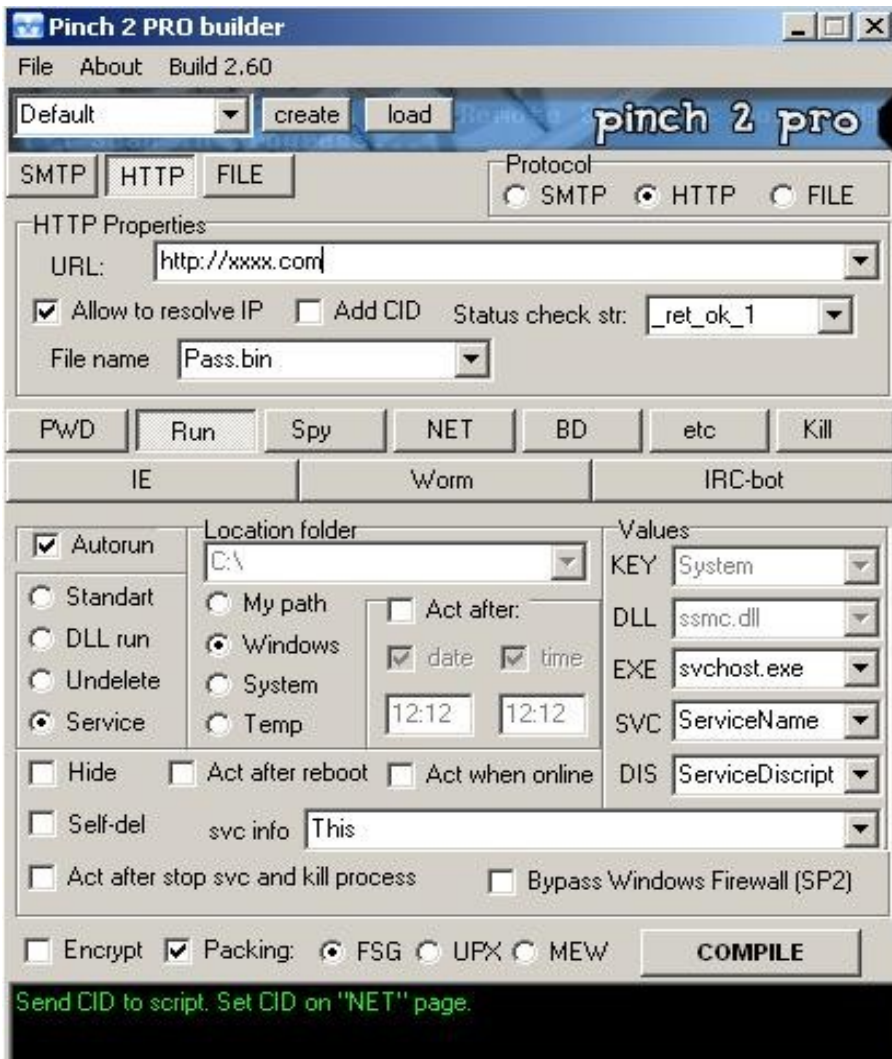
Pinch 2 PRO builder

File About Build 2.60

Default create load

pinch 2 pro

SMTP HTTP FILE

Protocol
SMTP HTTP FILE

HTTP Properties
URL: http://xxxx.com
Allow to resolve IP Add CID Status check str: _ret_ok_1
File name Pass.bin

PWD Run Spy NET BD etc Kill
IE Worm IRC-bot

Autorun
Standart
DLL run
Undelete
Service

Location folder
C:\
My path
Windows
System
Temp

Act after:
date time
12:12 12:12

Values
KEY System
DLL ssmc.dll
EXE svchost.exe
SVC ServiceName
DIS ServiceDiscript

Hide Act after reboot Act when online
Self-del svc info This
Act after stop svc and kill process Bypass Windows Firewall (SP2)

Encrypt Packing: FSG UPX MEW COMPILE

Send CID to script. Set CID on "NET" page.